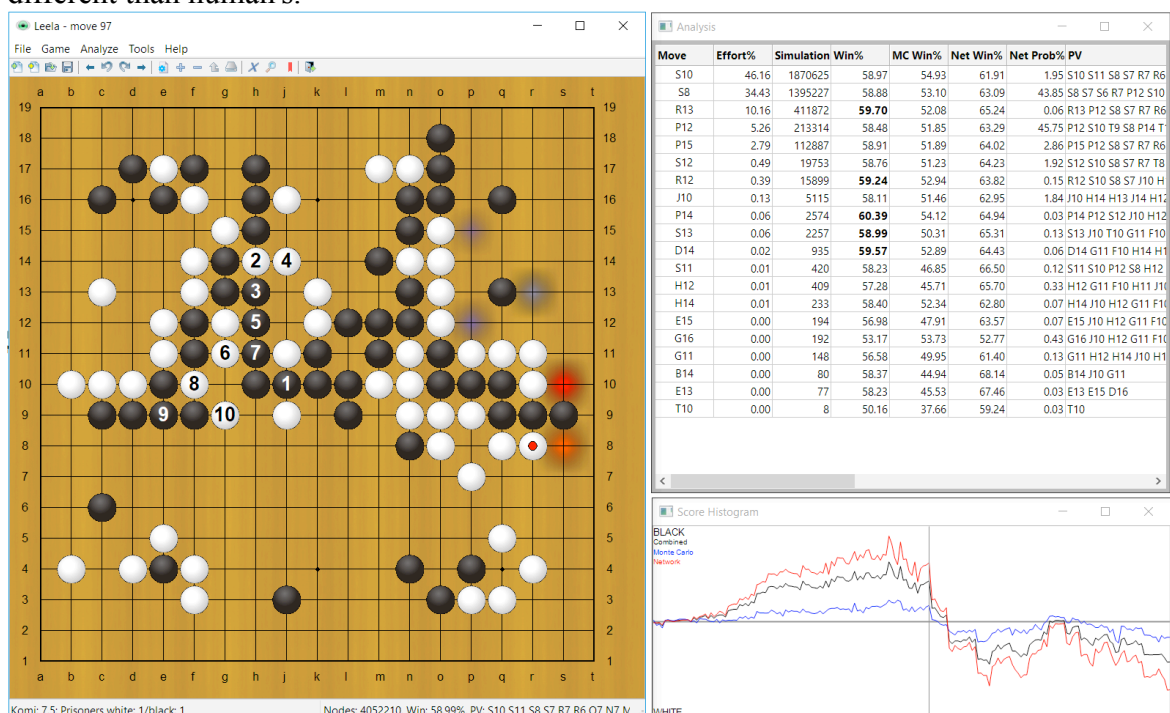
different than human's.

Leela - move 97

File Game Analyze Tools Help

a b c d e f g h j k l m n o p q r s t

19 18 17 16 15 14 13 12 11 10 9 8 7 6 5 4 3 2 1

2 4 3 5 6 7 8 1 9 10

Komi: 7.5; Prisoners white: 1/black: 1

Nodes: 4052210, Win: 58.99%, PV: S10 S11 S8 S7 R7 R6 O7 N7 N

Analysis

| Move | Effort% | Simulation | Win% | MC Win% | Net Win% | Net Prob% | PV |
|---|---|---|---|---|---|---|---|
| S10 | 46.16 | 1870625 | 58.97 | 54.93 | 61.91 | 1.95 | S10 S11 S8 S7 R7 R6 |
| S8 | 34.43 | 1395227 | 58.88 | 53.10 | 63.09 | 43.85 | S8 S7 S6 R7 P12 S10 |
| R13 | 10.16 | 411872 | **59.70** | 52.08 | 65.24 | 0.06 | R13 P12 S8 S7 R7 R6 |
| P12 | 5.26 | 213314 | 58.48 | 51.85 | 63.29 | 45.75 | P12 S10 T9 S8 P14 T |
| P15 | 2.79 | 112887 | 58.91 | 51.89 | 64.02 | 2.86 | P15 P12 S8 S7 R7 R6 |
| S12 | 0.49 | 19753 | 58.76 | 51.23 | 64.23 | 1.92 | S12 S10 S8 S7 R7 T8 |
| R12 | 0.39 | 15899 | **59.24** | 52.94 | 63.82 | 0.15 | R12 S10 S8 S7 J10 H |
| J10 | 0.13 | 5115 | 58.11 | 51.46 | 62.95 | 1.84 | J10 H14 H13 J14 H12 |
| P14 | 0.06 | 2574 | **60.39** | 54.12 | 64.94 | 0.03 | P14 P12 S12 J10 H12 |
| S13 | 0.06 | 2257 | **58.99** | 50.31 | 65.31 | 0.13 | S13 J10 T10 G11 F10 |
| D14 | 0.02 | 935 | **59.57** | 52.89 | 64.43 | 0.06 | D14 G11 F10 H14 H1 |
| S11 | 0.01 | 420 | 58.23 | 46.85 | 66.50 | 0.12 | S11 S10 P12 S8 H12 |
| H12 | 0.01 | 409 | 57.28 | 45.71 | 65.70 | 0.33 | H12 G11 F10 H11 J1 |
| H14 | 0.01 | 233 | 58.40 | 52.34 | 62.80 | 0.07 | H14 J10 H12 G11 F1 |
| E15 | 0.00 | 194 | 56.98 | 47.91 | 63.57 | 0.07 | E15 J10 H12 G11 F10 |
| G16 | 0.00 | 192 | 53.17 | 53.73 | 52.77 | 0.43 | G16 J10 H12 G11 F10 |
| G11 | 0.00 | 148 | 56.58 | 49.95 | 61.40 | 0.13 | G11 H12 H14 J10 H1 |
| B14 | 0.00 | 80 | 58.37 | 44.94 | 68.14 | 0.05 | B14 J10 G11 |
| E13 | 0.00 | 77 | 58.23 | 45.53 | 67.46 | 0.03 | E13 E15 D16 |
| T10 | 0.00 | 8 | 50.16 | 37.66 | 59.24 | 0.03 | T10 |

Score Histogram

BLACK
Combined
Monte Carlo
Network

WHITE